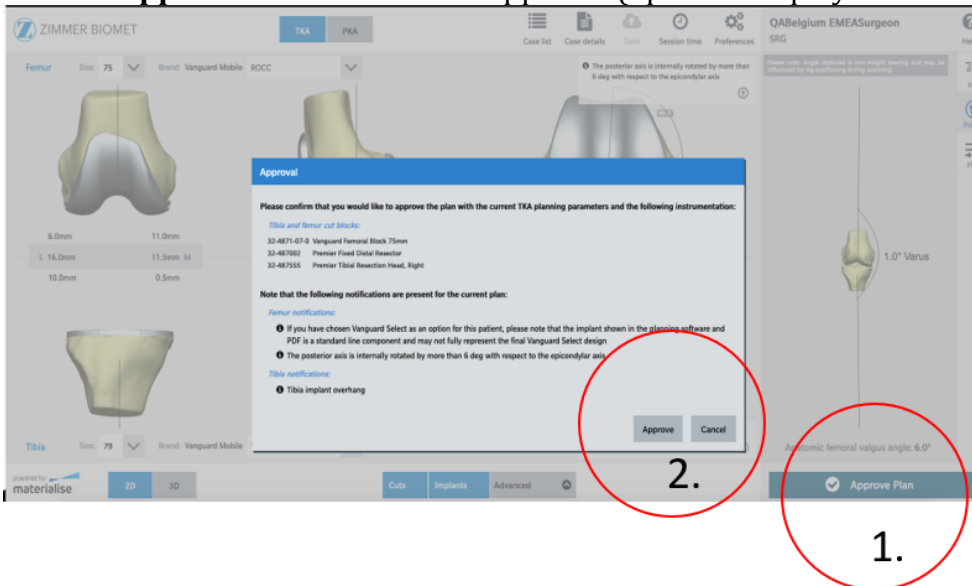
ZIMMER BIOMET

TKA PKA

Case list Case details Save Session time Preferences

QABelgium EMEASurgeon
SRG

He

Femur Size: 75 Brand: Vanguard Mobile ROCC

The posterior axis is internally rotated by more than 6 deg with respect to the epicondylar axis

Please note: Angle depicted is non-weight bearing and may be influenced by leg positioning during scanning

6.0mm 11.0mm
L 16.0mm 11.5mm M
10.0mm 0.5mm

Approval

Please confirm that you would like to approve the plan with the current TKA planning parameters and the following instrumentation:

Tibia and femur cut blocks:
32-4871-07-0 Vanguard Femoral Block 75mm
32-487002 Premier Fixed Distal Resector
32-487555 Premier Tibial Resection Head, Right

Note that the following notifications are present for the current plan:

Femur notifications:
If you have chosen Vanguard Select as an option for this patient, please note that the implant shown in the planning software and PDF is a standard line component and may not fully represent the final Vanguard Select design
The posterior axis is internally rotated by more than 6 deg with respect to the epicondylar axis

Tibia notifications:
Tibia implant overhang

Approve Cancel

1.0° Varus

Tibia Size: 79 Brand: Vanguard Mobile

Anatomic femoral valgus angle: 6.0°

powered by materialise

2D 3D

Cuts Implants Advanced

Approve Plan

2.

1.